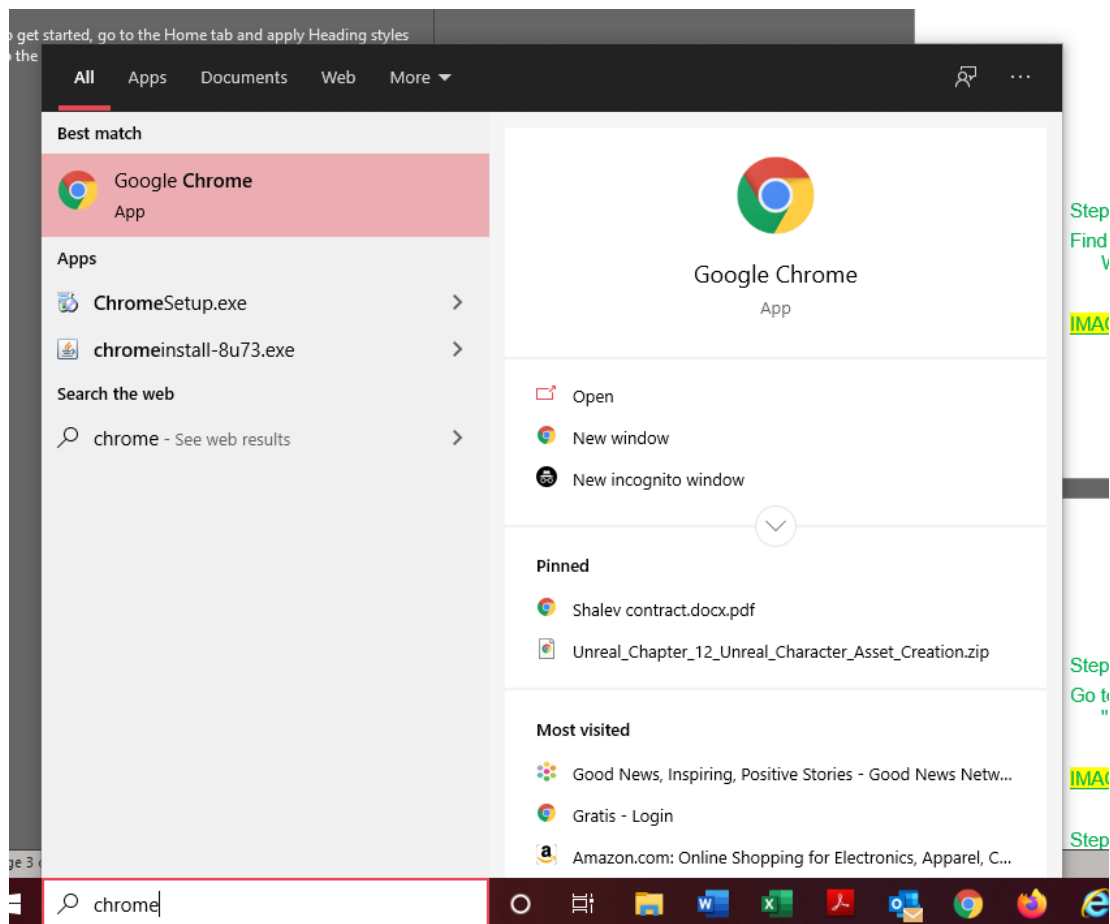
o get started, go to the Home tab and apply Heading styles
o the

All Apps Documents Web More

Best match

Google Chrome
App

Apps

ChromeSetup.exe

chromeinstall-8u73.exe

Search the web

chrome - See web results

Google Chrome
App

Open

New window

New incognito window

Pinned

Shalev contract.docx.pdf

Unreal_Chapter_12_Unreal_Character_Asset_Creation.zip

Most visited

Good News, Inspiring, Positive Stories - Good News Netw...

Gratis - Login

Amazon.com: Online Shopping for Electronics, Apparel, C...

Step
Find
W

IMA

Step
Go t
"

IMA

Step

ge 3

chrome